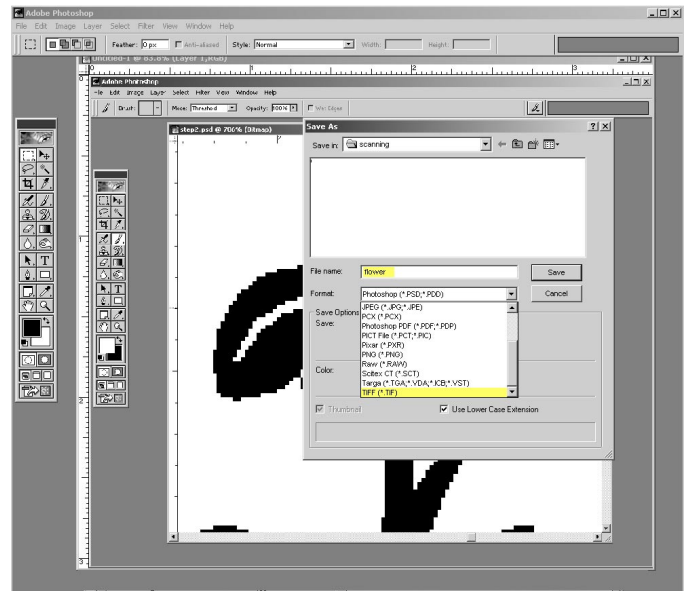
Adobe Photoshop
File Edit Image Layer Select Filter View Window Help
Feather: 0 px Anti-aliased Style: Normal Width: Height:
Untitled-1 @ 83.8% (Layer 1,RGB)
Adobe Photoshop
File Edit Image Layer Select Filter View Window Help
Brush: Mode: Threshold Opacity: 100% Wet Edges
step2.psd @ 200% (Bitmap)
Save As
Save in: scanning
File name: flower
Save
Format: Photoshop (*.PSD;*.PDD)
Cancel
Save Options
Save:
JPEG (*.JPG;*.JPE)
PCX (*.PCX)
Photoshop PDF (*.PDF;*.PDP)
PICT File (*.PCT;*.PIC)
Pixar (*.PXR)
PNG (*.PNG)
Raw (*.RAW)
Scitex CT (*.SCT)
Targa (*.TGA;*.VDA;*.ICB;*.VST)
TIFF (*.TIF)
Color:
Thumbnail
Use Lower Case Extension
1
2
3